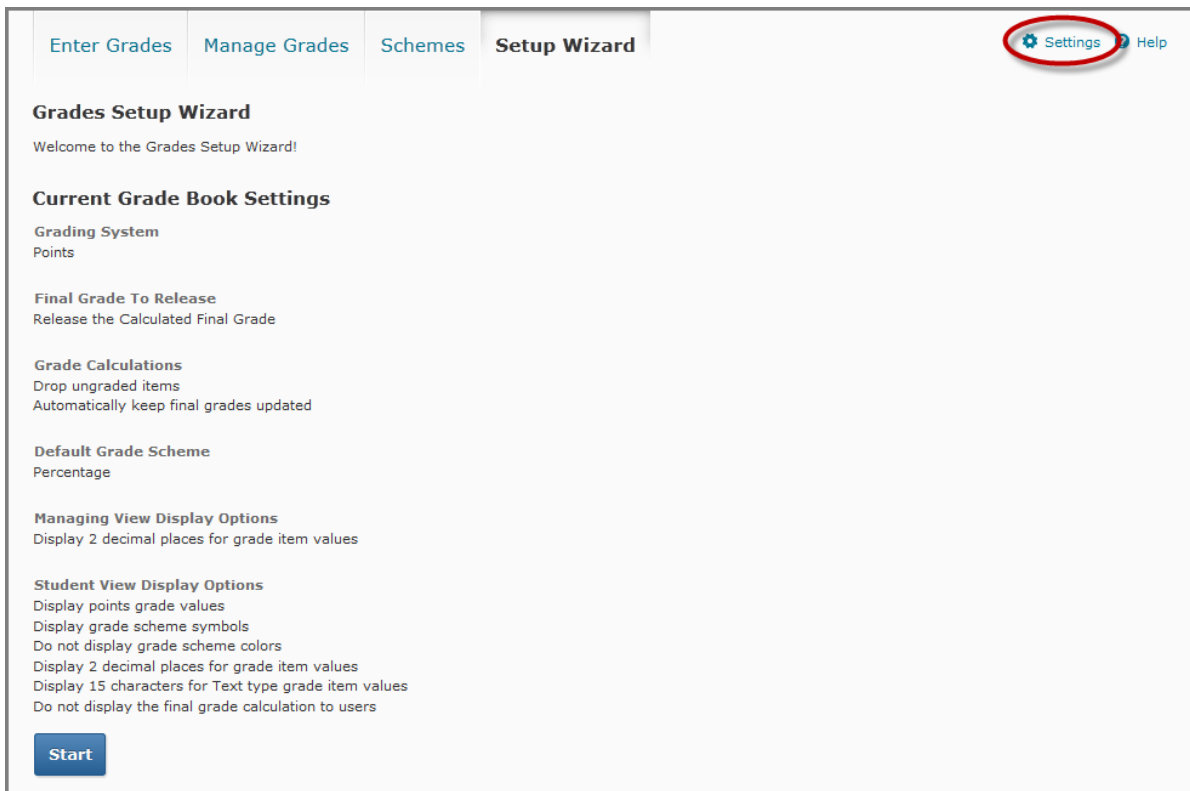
Enter Grades | Manage Grades | Schemes | Setup Wizard

Settings Help

Grades Setup Wizard

Welcome to the Grades Setup Wizard!

Current Grade Book Settings

Grading System
Points

Final Grade To Release
Release the Calculated Final Grade

Grade Calculations
Drop ungraded items
Automatically keep final grades updated

Default Grade Scheme
Percentage

Managing View Display Options
Display 2 decimal places for grade item values

Student View Display Options
Display points grade values
Display grade scheme symbols
Do not display grade scheme colors
Display 2 decimal places for grade item values
Display 15 characters for Text type grade item values
Do not display the final grade calculation to users

Start